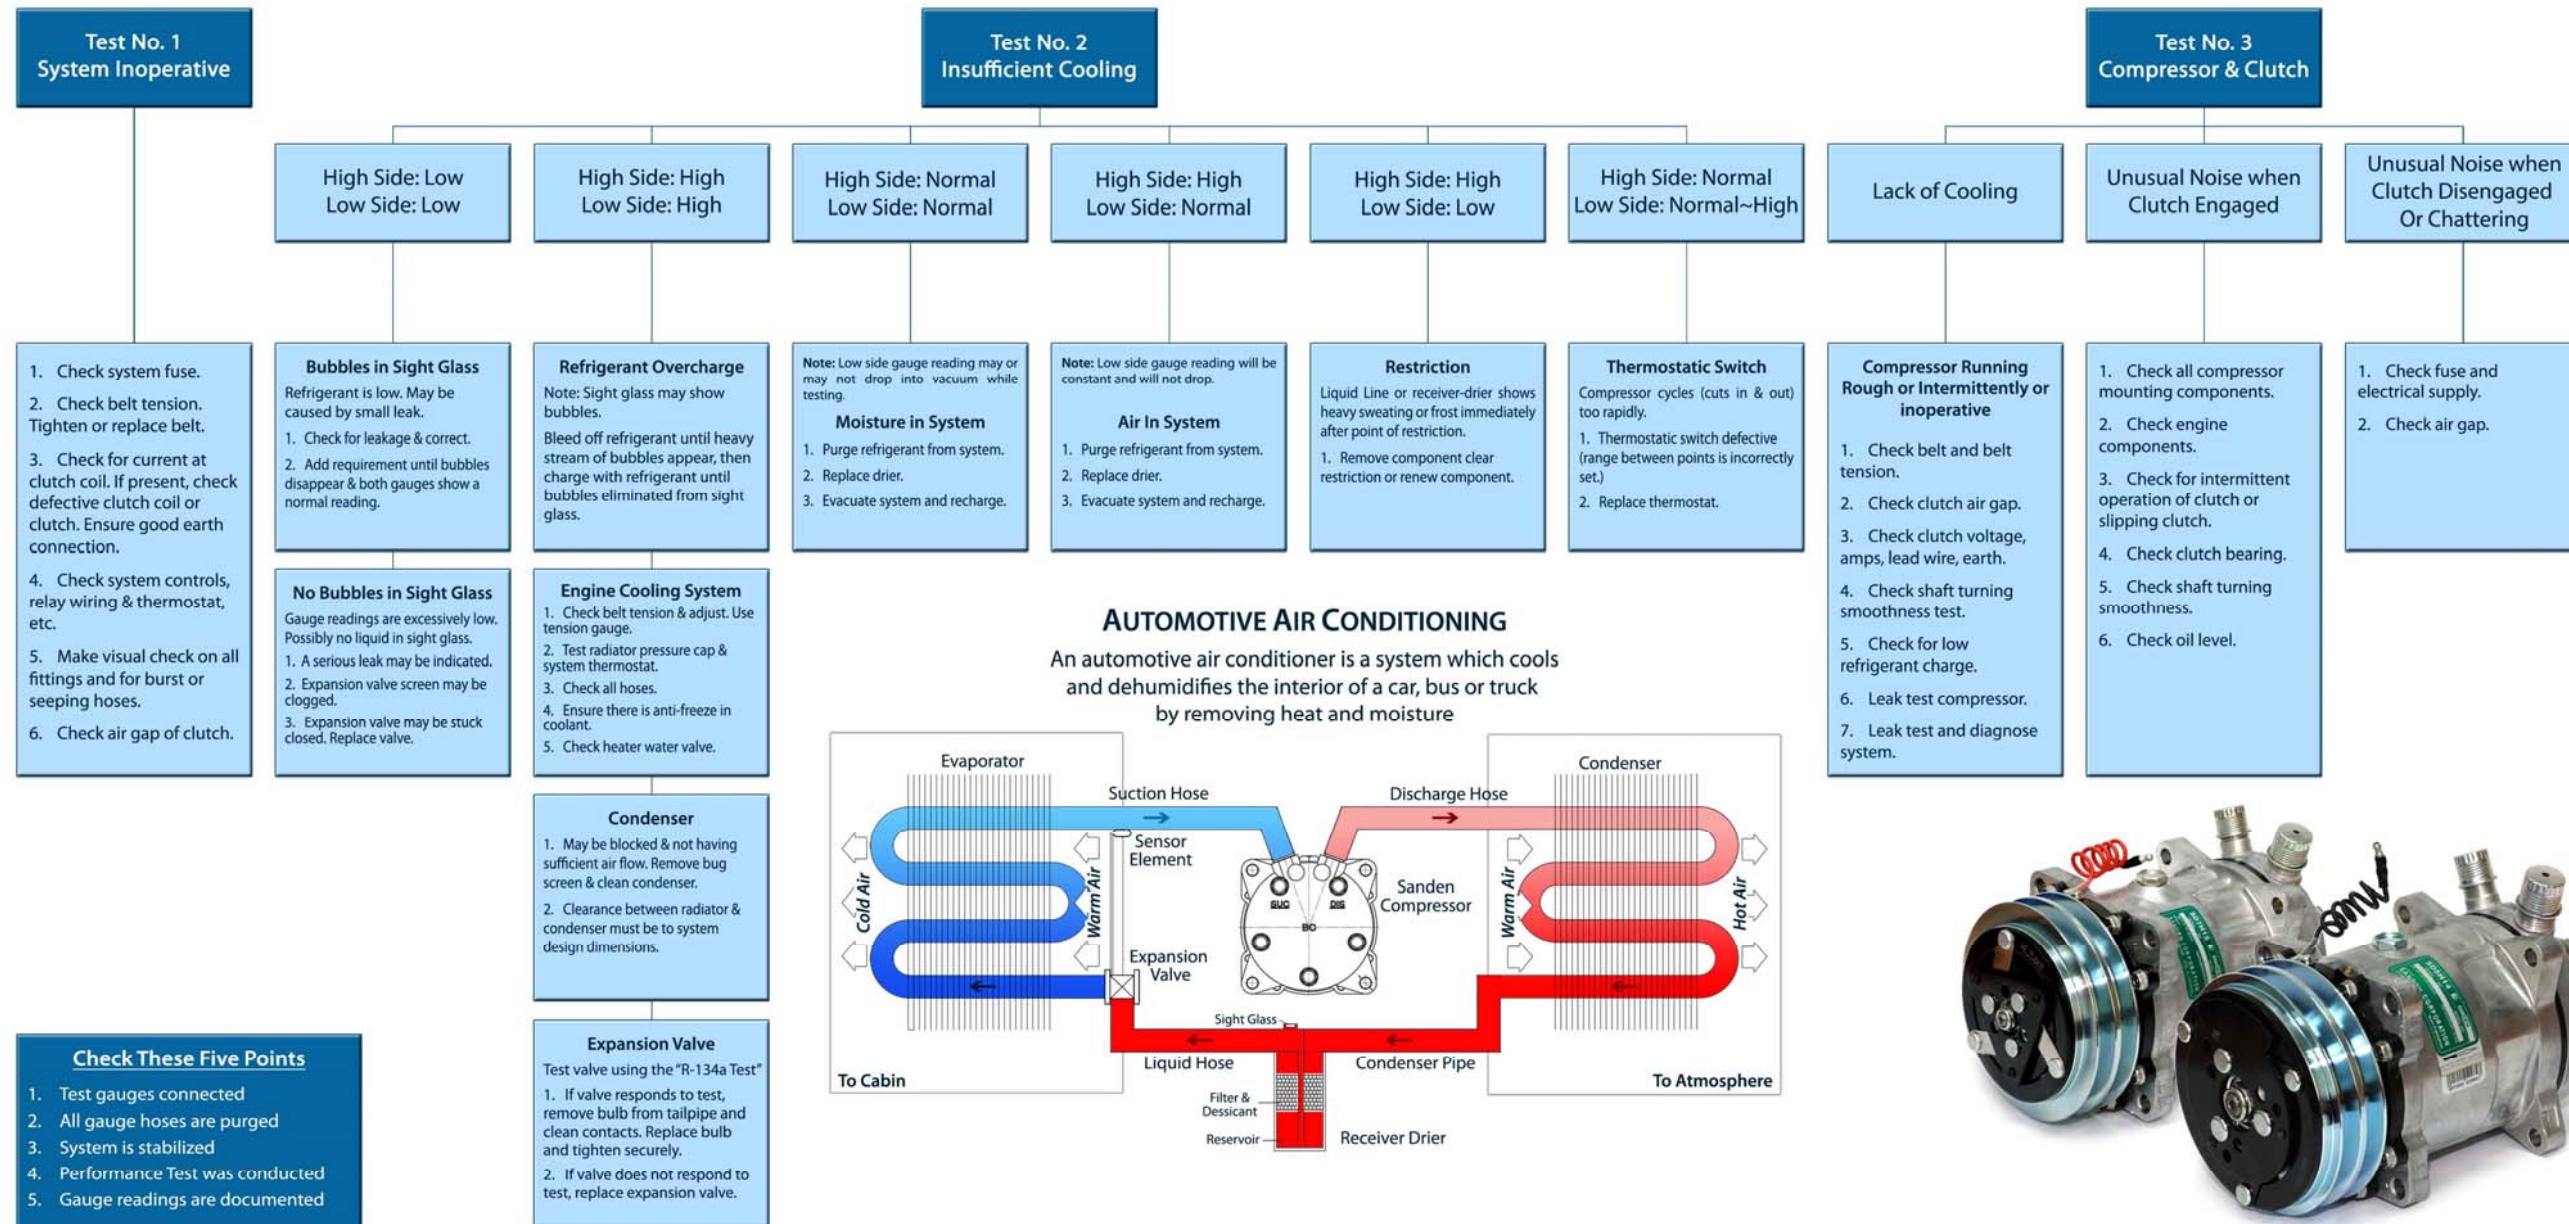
Test No. 1
System Inoperative

Test No. 2
Insufficient Cooling

Test No. 3
Compressor & Clutch

High Side: Low
Low Side: Low

High Side: High
Low Side: High

High Side: Normal
Low Side: Normal

High Side: High
Low Side: Normal

High Side: High
Low Side: Low

High Side: Normal
Low Side: Normal~High

Lack of Cooling

Unusual Noise when Clutch Engaged

Unusual Noise when Clutch Disengaged Or Chattering

1. Check system fuse.
2. Check belt tension. Tighten or replace belt.
3. Check for current at clutch coil. If present, check defective clutch coil or clutch. Ensure good earth connection.
4. Check system controls, relay wiring & thermostat, etc.
5. Make visual check on all fittings and for burst or seeping hoses.
6. Check air gap of clutch.

Bubbles in Sight Glass
Refrigerant is low. May be caused by small leak.
1. Check for leakage & correct.
2. Add requirement until bubbles disappear & both gauges show a normal reading.

Refrigerant Overcharge
Note: Sight glass may show bubbles.
Bleed off refrigerant until heavy stream of bubbles appear, then charge with refrigerant until bubbles eliminated from sight glass.

Note: Low side gauge reading may or may not drop into vacuum while testing.
Moisture in System
1. Purge refrigerant from system.
2. Replace drier.
3. Evacuate system and recharge.

Note: Low side gauge reading will be constant and will not drop.
Air In System
1. Purge refrigerant from system.
2. Replace drier.
3. Evacuate system and recharge.

Restriction
Liquid Line or receiver-drier shows heavy sweating or frost immediately after point of restriction.
1. Remove component clear restriction or renew component.

Thermostatic Switch
Compressor cycles (cuts in & out) too rapidly.
1. Thermostatic switch defective (range between points is incorrectly set.)
2. Replace thermostat.

Compressor Running Rough or Intermittently or inoperative
1. Check belt and belt tension.
2. Check clutch air gap.
3. Check clutch voltage, amps, lead wire, earth.
4. Check shaft turning smoothness test.
5. Check for low refrigerant charge.
6. Leak test compressor.
7. Leak test and diagnose system.

1. Check all compressor mounting components.
2. Check engine components.
3. Check for intermittent operation of clutch or slipping clutch.
4. Check clutch bearing.
5. Check shaft turning smoothness.
6. Check oil level.

1. Check fuse and electrical supply.
2. Check air gap.

No Bubbles in Sight Glass
Gauge readings are excessively low. Possibly no liquid in sight glass.
1. A serious leak may be indicated.
2. Expansion valve screen may be clogged.
3. Expansion valve may be stuck closed. Replace valve.

Engine Cooling System
1. Check belt tension & adjust. Use tension gauge.
2. Test radiator pressure cap & system thermostat.
3. Check all hoses.
4. Ensure there is anti-freeze in coolant.
5. Check heater water valve.

Condenser
1. May be blocked & not having sufficient air flow. Remove bug screen & clean condenser.
2. Clearance between radiator & condenser must be to system design dimensions.

Expansion Valve
Test valve using the "R-134a Test"
1. If valve responds to test, remove bulb from tailpipe and clean contacts. Replace bulb and tighten securely.
2. If valve does not respond to test, replace expansion valve.

Check These Five Points
1. Test gauges connected
2. All gauge hoses are purged
3. System is stabilized
4. Performance Test was conducted
5. Gauge readings are documented

AUTOMOTIVE AIR CONDITIONING
An automotive air conditioner is a system which cools and dehumidifies the interior of a car, bus or truck by removing heat and moisture

Evaporator
Suction Hose
Discharge Hose
Condenser
Sensor Element
Cold Air
Warm Air
Sanden Compressor
SUC
DIS
BO
Warm Air
Hot Air
Expansion Valve
Sight Glass
Liquid Hose
Condenser Pipe
To Cabin
To Atmosphere
Filter & Dessicant
Reservoir
Receiver Drier